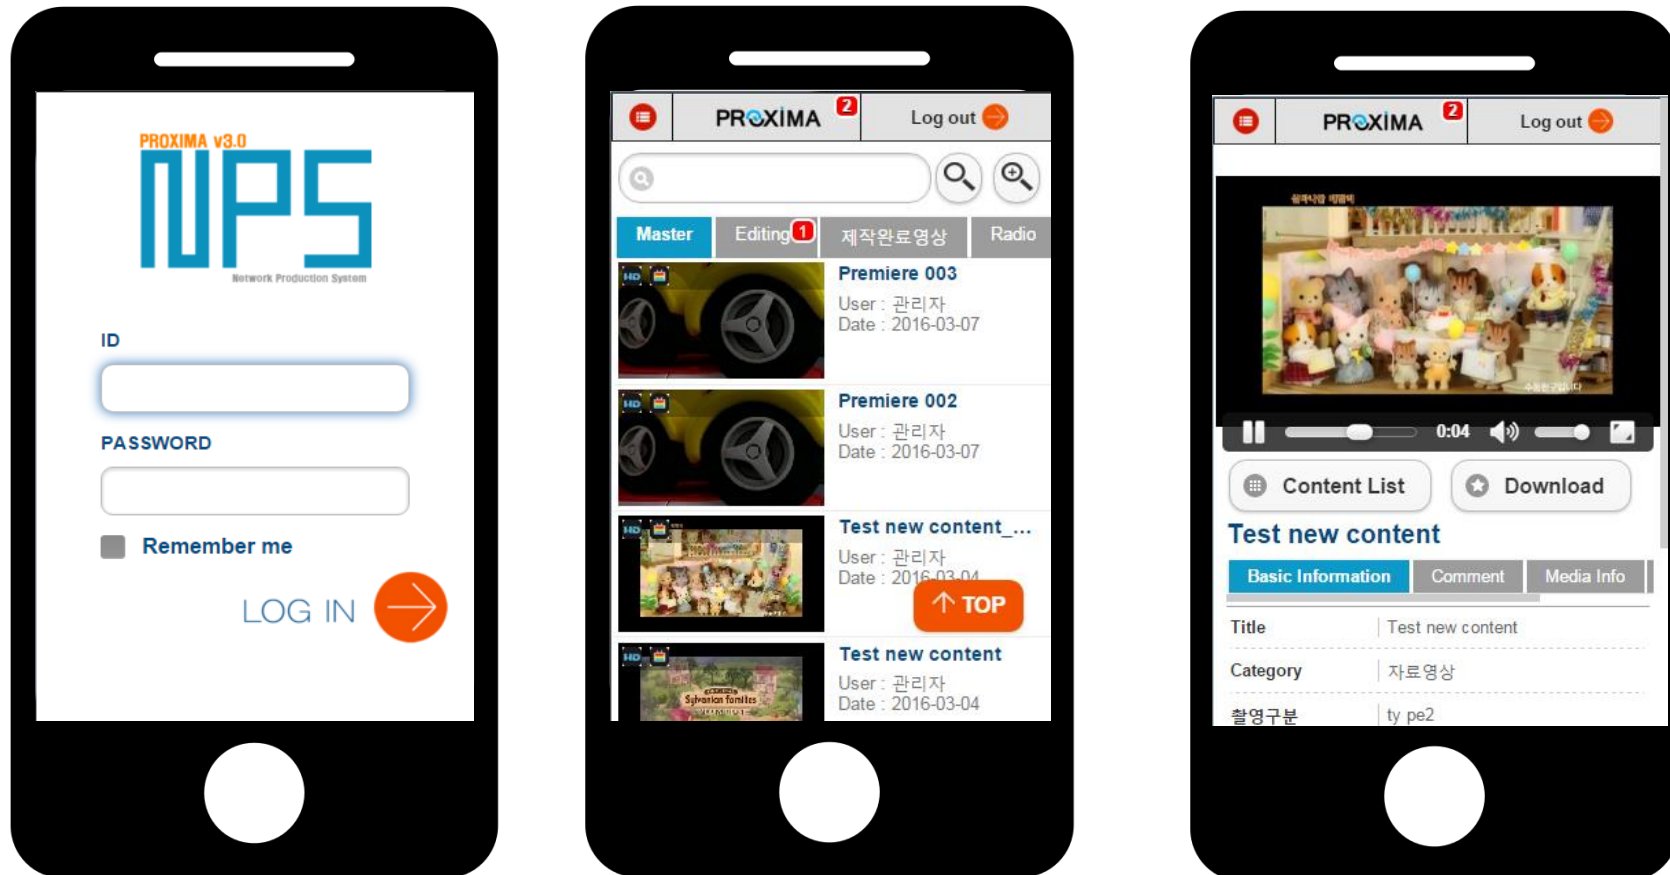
PROXIMA v3.0
NPS
Network Production System

ID

PASSWORD

Remember me

LOG IN

PROXIMA 2
Log out

Master
Editing 1
제작완료영상
Radio

HD
Premiere 003
User : 관리자
Date : 2016-03-07

HD
Premiere 002
User : 관리자
Date : 2016-03-07

HD
Test new content_...
User : 관리자
Date : 2016-03-04

TOP

HD
Test new content
User : 관리자
Date : 2016-03-04

PROXIMA 2
Log out

0:04

Content List
Download

Test new content

Basic Information
Comment
Media Info

| Title | Test new content |
|---|---|
| Category | 자료영상 |
| 촬영구분 | ty pe2 |